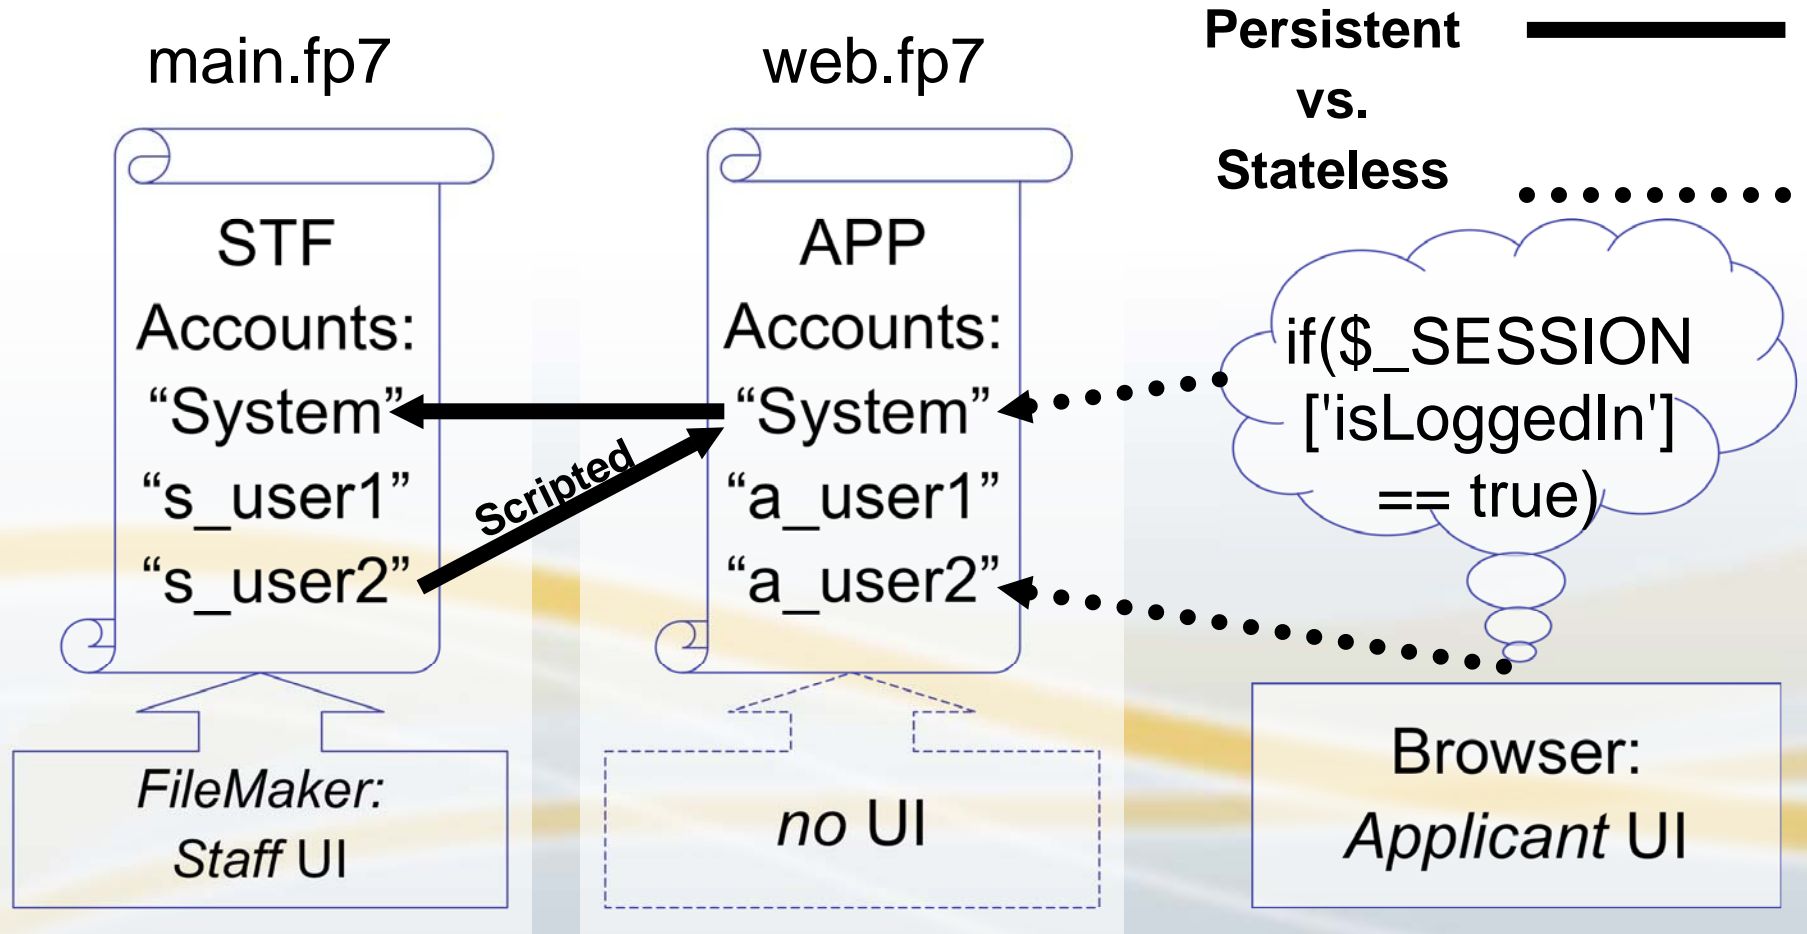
main.fp7

web.fp7

Persistent vs. Stateless

STF Accounts: “System” “s_user1” “s_user2”

Scripted

APP Accounts: “System” “a_user1” “a_user2”

if($_SESSION ['isLoggedIn'] == true)

FileMaker: Staff UI

no UI

Browser: Applicant UI